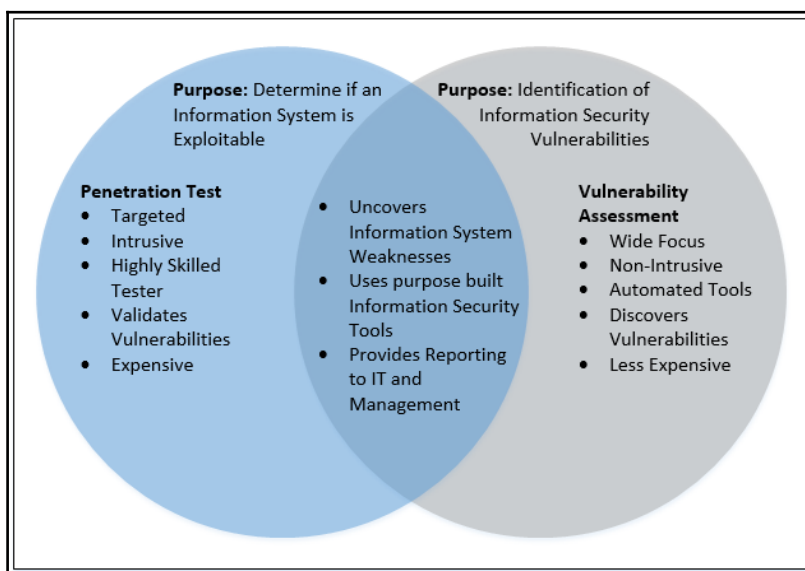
**Purpose:** Determine if an Information System is Exploitable

**Purpose:** Identification of Information Security Vulnerabilities

**Penetration Test**
- Targeted
- Intrusive
- Highly Skilled Tester
- Validates Vulnerabilities
- Expensive

- Uncovers Information System Weaknesses
- Uses purpose built Information Security Tools
- Provides Reporting to IT and Management

**Vulnerability Assessment**
- Wide Focus
- Non-Intrusive
- Automated Tools
- Discovers Vulnerabilities
- Less Expensive